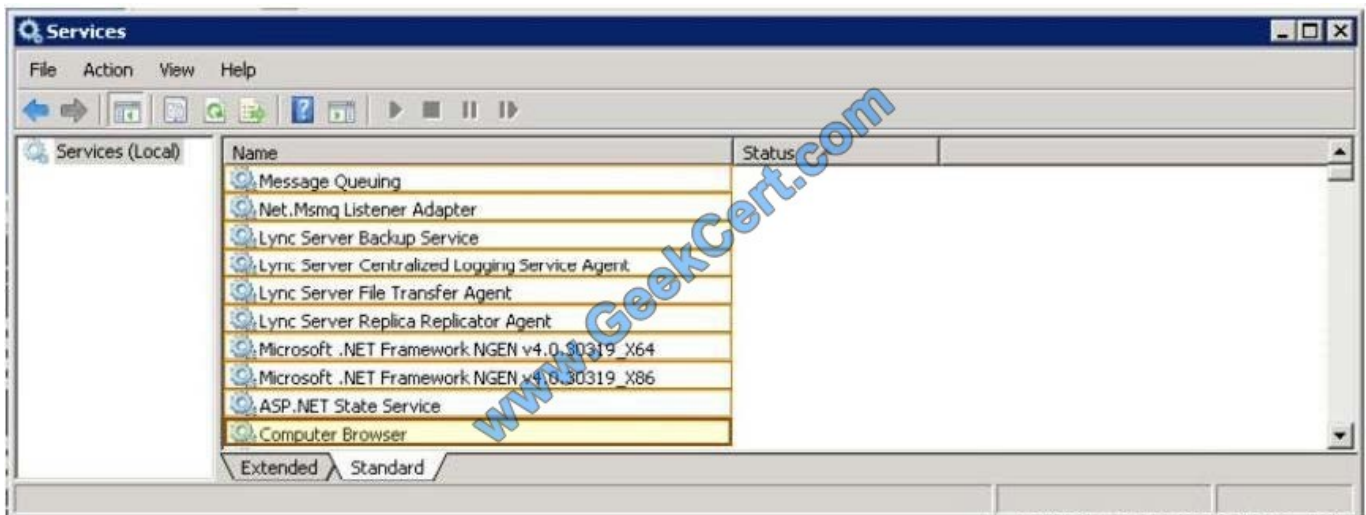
Services

File Action View Help

Services (Local)

| Name | Status |
|---|---|
| Message Queuing | |
| Net.Msmq Listener Adapter | |
| Lync Server Backup Service | |
| Lync Server Centralized Logging Service Agent | |
| Lync Server File Transfer Agent | |
| Lync Server Replica Replicator Agent | |
| Microsoft .NET Framework NGEN v4.0.30319_X64 | |
| Microsoft .NET Framework NGEN v4.0.30319_X86 | |
| ASP.NET State Service | |
| Computer Browser | |

Extended Standard

www.GeekCert.com